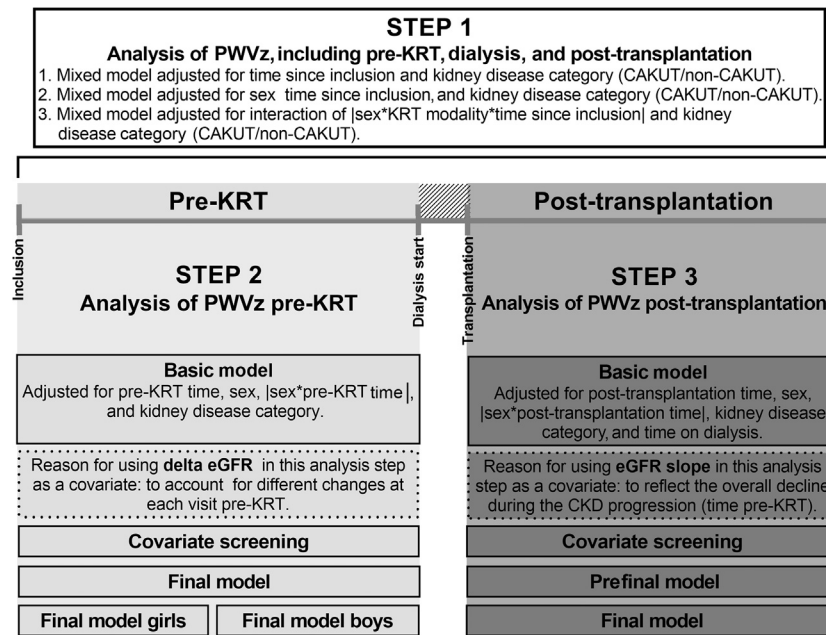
STEP 1
Analysis of PWVz, including pre-KRT, dialysis, and post-transplantation
1. Mixed model adjusted for time since inclusion and kidney disease category (CAKUT/non-CAKUT).
2. Mixed model adjusted for sex time since inclusion, and kidney disease category (CAKUT/non-CAKUT).
3. Mixed model adjusted for interaction of |sex*KRT modality*time since inclusion| and kidney disease category (CAKUT/non-CAKUT).

Pre-KRT

Post-transplantation

Inclusion

Dialysis start

Transplantation

STEP 2
Analysis of PWVz pre-KRT

STEP 3
Analysis of PWVz post-transplantation

Basic model
Adjusted for pre-KRT time, sex, |sex*pre-KRT time|, and kidney disease category.

Basic model
Adjusted for post-transplantation time, sex, |sex*post-transplantation time|, kidney disease category, and time on dialysis.

Reason for using delta eGFR in this analysis step as a covariate: to account for different changes at each visit pre-KRT.

Reason for using eGFR slope in this analysis step as a covariate: to reflect the overall decline during the CKD progression (time pre-KRT).

Covariate screening

Covariate screening

Final model

Prefinal model

Final model girls

Final model boys

Final model